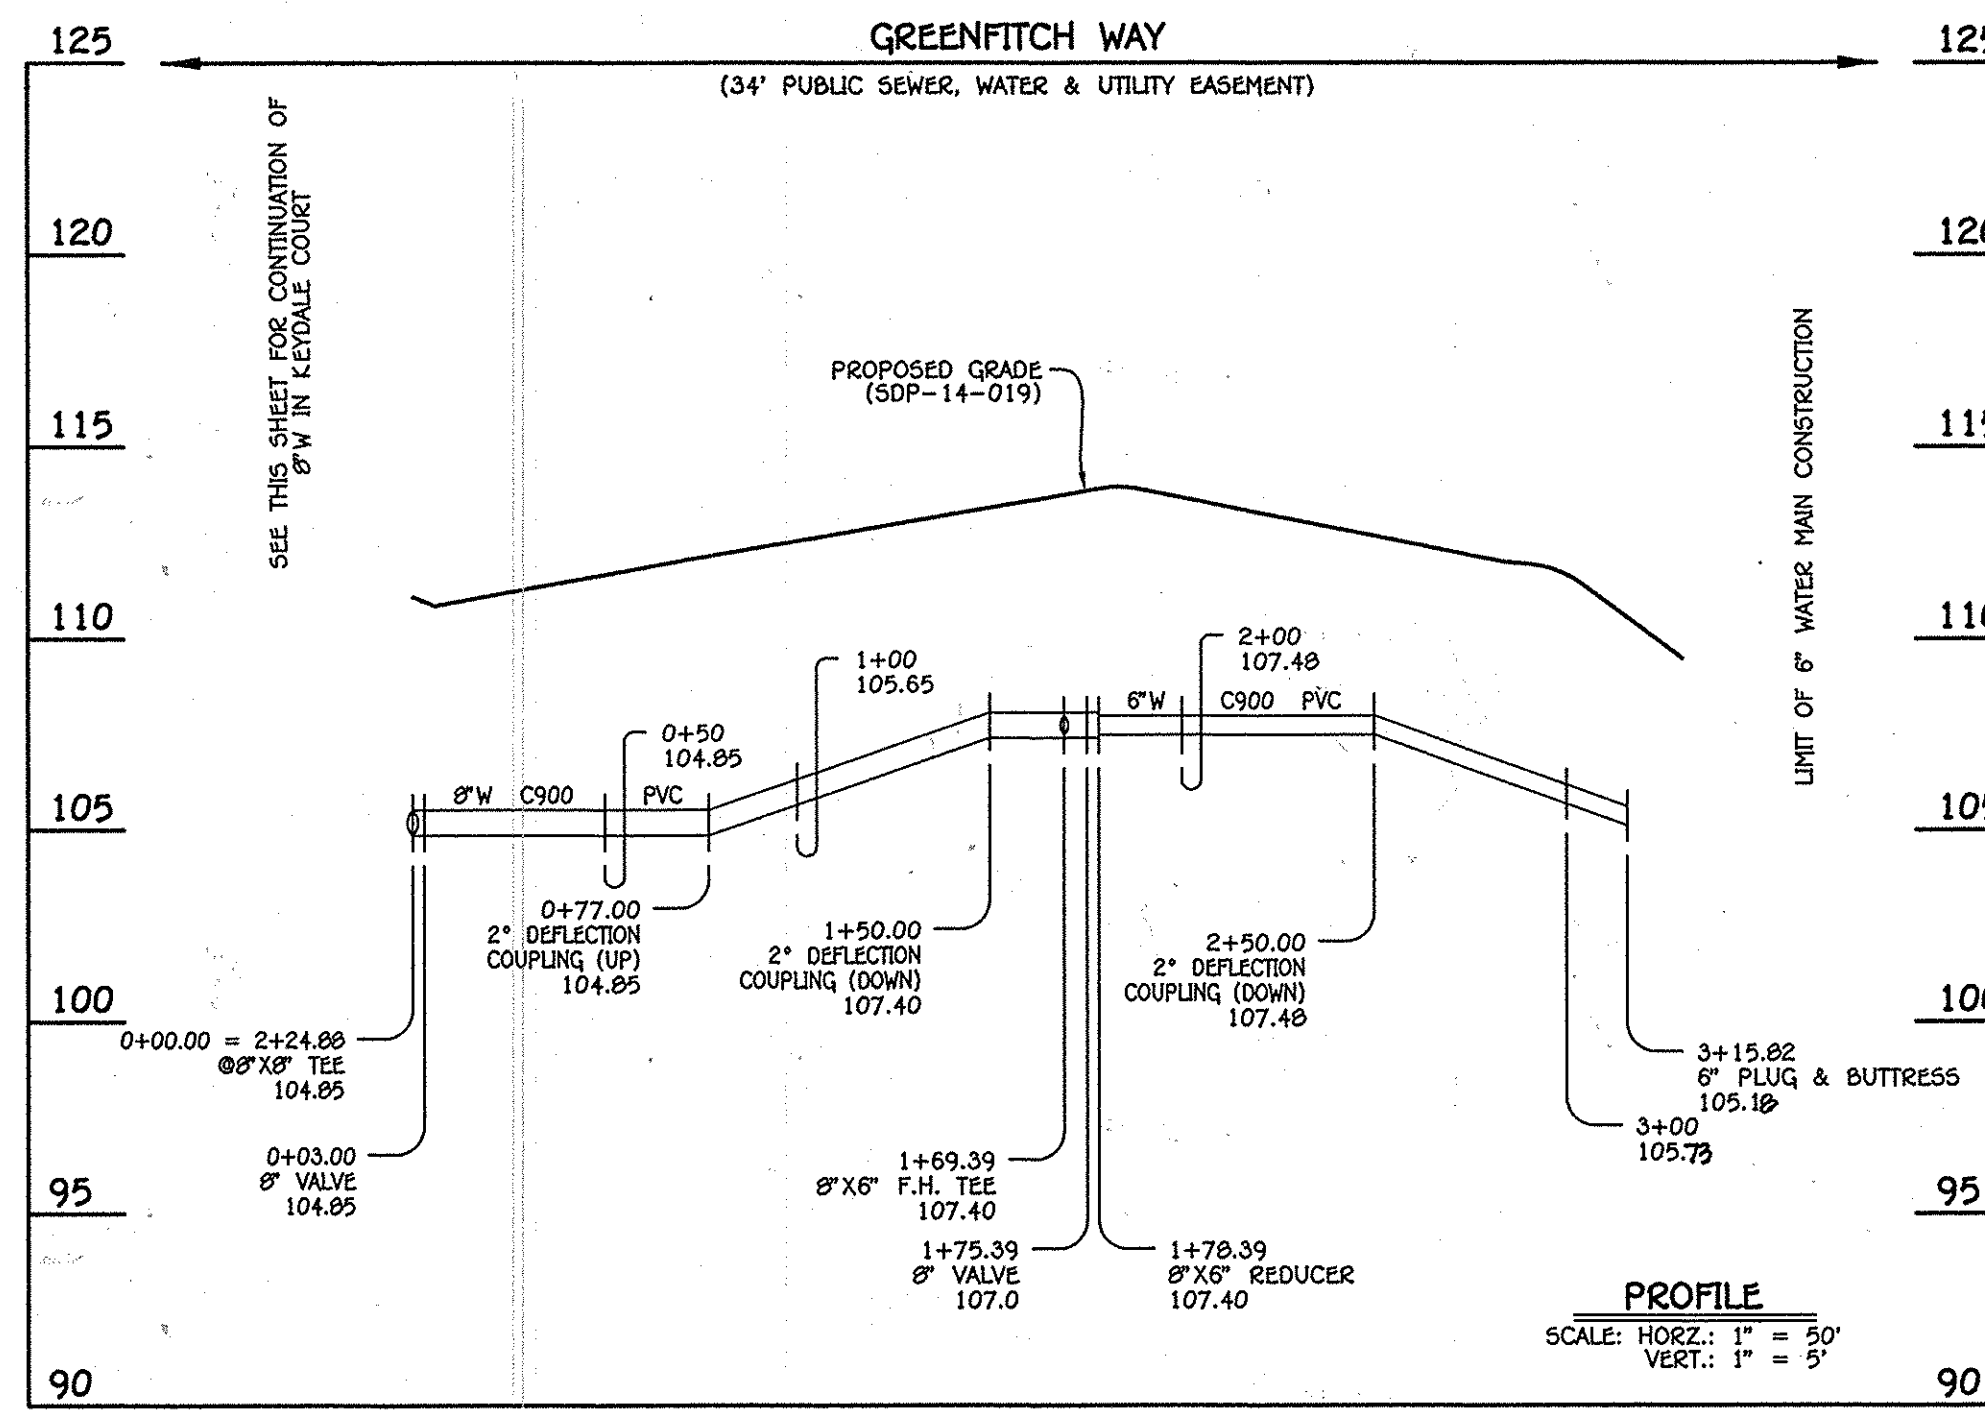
125

GREENFITCH WAY

(34' PUBLIC SEWER, WATER & UTILITY EASEMENT)

125

SEE THIS SHEET FOR CONTINUATION OF 8"W IN KEYDALE COURT

120

120

115

115

PROPOSED GRADE (SDP-14-019)

110

110

LIMIT OF 6" WATER MAIN CONSTRUCTION

2+00
107.48

1+00
105.65

6"W C900 PVC

0+50
104.85

105

8"W C900 PVC

105

0+77.00
2° DEFLECTION COUPLING (UP)
104.85

1+50.00
2° DEFLECTION COUPLING (DOWN)
107.40

2+50.00
2° DEFLECTION COUPLING (DOWN)
107.48

100

100

0+00.00 = 2+24.88
@8"X8" TEE
104.85

3+15.82
6" PLUG & BUTTRESS
105.18

3+00
105.73

0+03.00
8" VALVE
104.85

1+69.39
8"X6" F.H. TEE
107.40

95

95

1+75.39
8" VALVE
107.0

1+78.39
8"X6" REDUCER
107.40

PROFILE
SCALE: HORZ.: 1" = 50'
VERT.: 1" = 5'

90

90